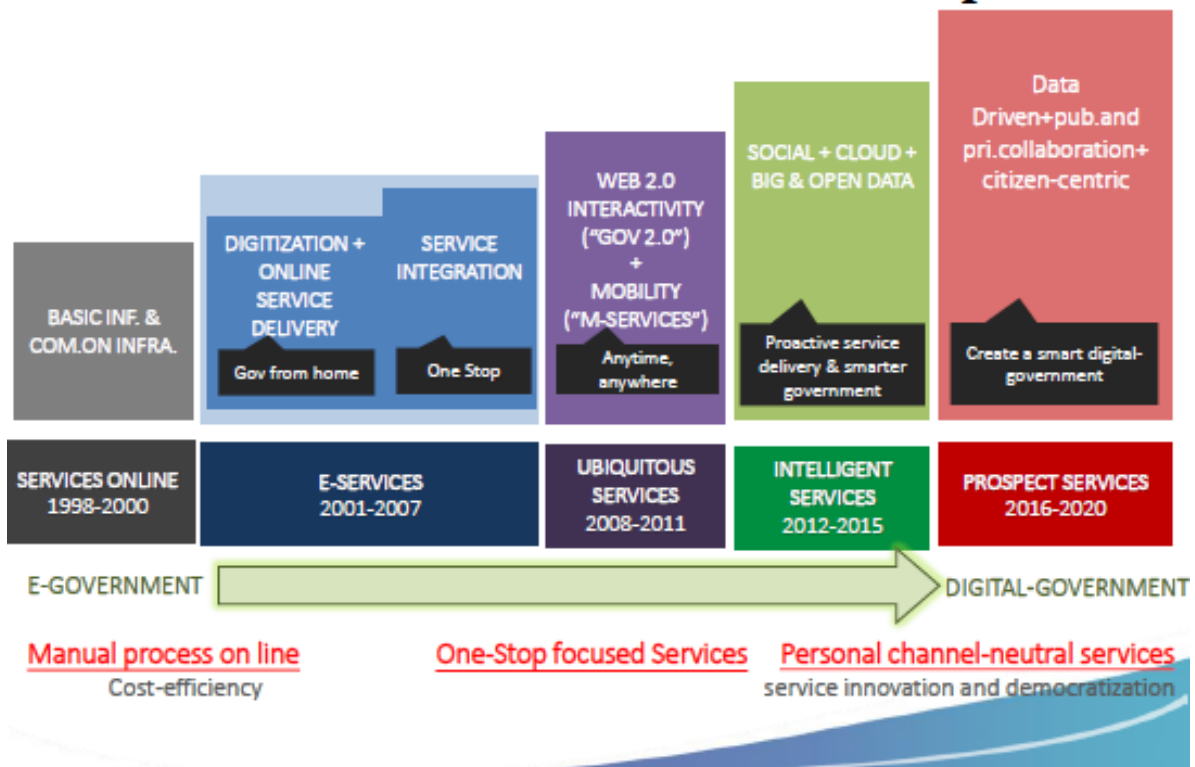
BASIC INF. & COM.ON INFRA.

DIGITIZATION + ONLINE SERVICE DELIVERY

Gov from home

SERVICE INTEGRATION

One Stop

WEB 2.0 INTERACTIVITY ("GOV 2.0") + MOBILITY ("M-SERVICES")

Anytime, anywhere

SOCIAL + CLOUD + BIG & OPEN DATA

Proactive service delivery & smarter government

Data Driven+pub.and pri.collaboration+ citizen-centric

Create a smart digital-government

SERVICES ONLINE 1998-2000

E-SERVICES 2001-2007

UBIQUITOUS SERVICES 2008-2011

INTELLIGENT SERVICES 2012-2015

PROSPECT SERVICES 2016-2020

E-GOVERNMENT

DIGITAL-GOVERNMENT

Manual process on line
Cost-efficiency

One-Stop focused Services

Personal channel-neutral services
service innovation and democratization